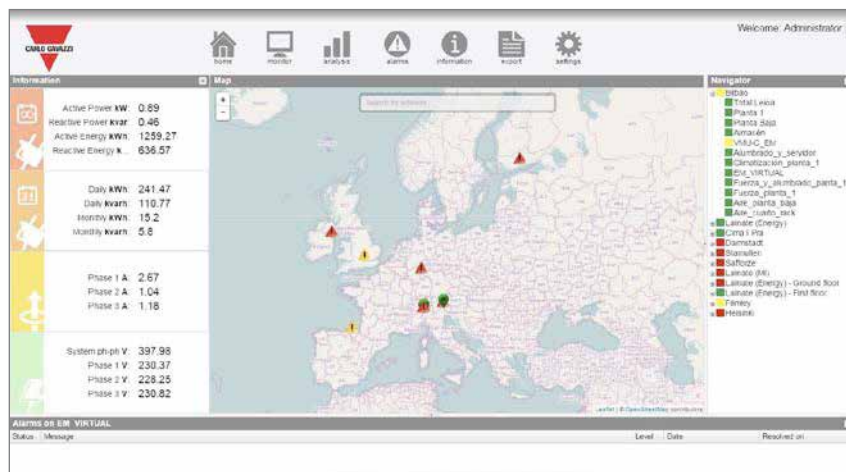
CARLO GAVAZZI

home monitor analysis alarms information export settings

Welcome: Administrator

Information

Active Power kW: 0.89
Reactive Power kvar: 0.46
Active Energy kWh: 1259.27
Reactive Energy k...: 636.57

Daily kWh: 241.47
Daily kvarh: 110.77
Monthly kWh: 15.2
Monthly kvarh: 5.8

Phase 1 A: 2.67
Phase 2 A: 1.04
Phase 3 A: 1.18

System ph-ph V: 397.98
Phase 1 V: 230.37
Phase 2 V: 228.25
Phase 3 V: 230.82

Map

Search for adresses

Leaflet | © OpenStreetMap contributors

Navigator

Bilbao
Total Leioa
Planta 1
Planta Baja
Almacén
VMU-C_EM
Alumbrado_y_servidor
Climatización_planta_1
EM_VIRTUAL
Fuerza_y_alumbrado_planta_1
Fuerza_planta_1
Aire_planta_baja
Aire_cuarto_rack
Lainate (Energy)
Cirrus I Pra
Darmstadt
Stansfield
Saffolze
Lainate (MI)
Lainate (Energy) - Ground floor
Lainate (Energy) - First floor
Fimley
Helsinki

Alarms on EM_VIRTUAL

Status Message Level Date Resolved on